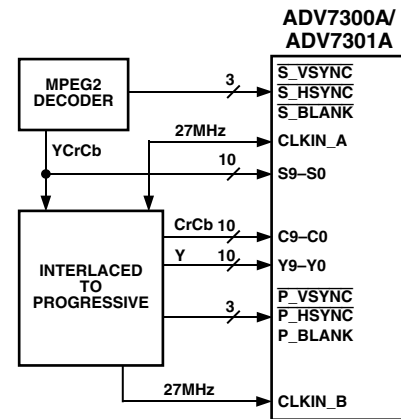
ADV7300A/
ADV7301A

MPEG2
DECODER

3

$\overline{S\_VSYNC}$
$\overline{S\_HSYNC}$
$\overline{S\_BLANK}$

27MHz

CLKIN_A

YCrCb

10

S9–S0

CrCb 10

C9–C0

Y 10

Y9–Y0

INTERLACED
TO
PROGRESSIVE

3

$\overline{P\_VSYNC}$
$\overline{P\_HSYNC}$
P_BLANK

27MHz

CLKIN_B